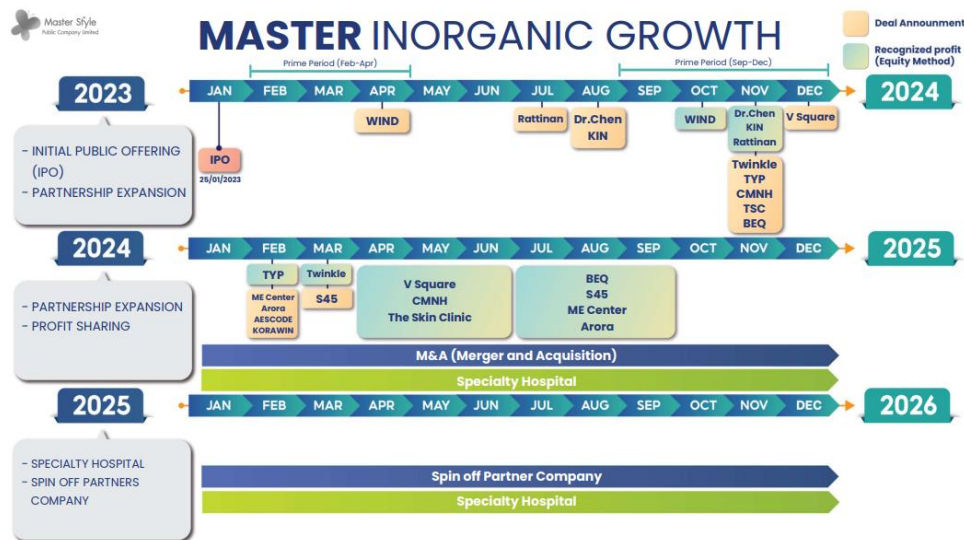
Master Style
Public Company Limited

MASTER INORGANIC GROWTH

Deal Announment

Recognized profit (Equity Method)

Prime Period (Feb-Apr)

Prime Period (Sep-Dec)

2023

JAN FEB MAR APR MAY JUN JUL AUG SEP OCT NOV DEC

2024

- INITIAL PUBLIC OFFERING (IPO)
- PARTNERSHIP EXPANSION

IPO
25/01/2023

WIND

Rattinan

Dr.Chen
KIN

WIND

Dr.Chen
KIN
Rattinan

V Square

Twinkle
TYP
CMNH
TSC
BEQ

2024

JAN FEB MAR APR MAY JUN JUL AUG SEP OCT NOV DEC

2025

- PARTNERSHIP EXPANSION
- PROFIT SHARING

TYP

ME Center
Arora
AESCODE
KORAWIN

Twinkle

S45

V Square
CMNH
The Skin Clinic

BEQ
S45
ME Center
Arora

M&A (Merger and Acquisition)

Specialty Hospital

2025

JAN FEB MAR APR MAY JUN JUL AUG SEP OCT NOV DEC

2026

- SPECIALTY HOSPITAL
- SPIN OFF PARTNERS COMPANY

Spin off Partner Company

Specialty Hospital